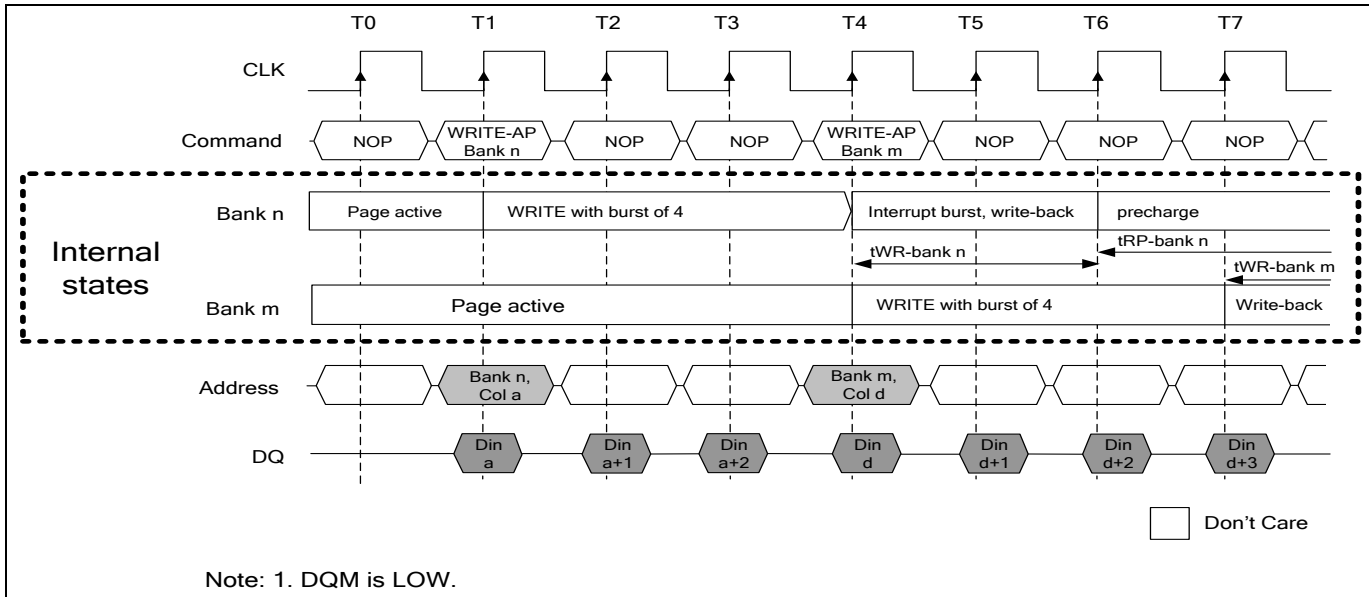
T0 T1 T2 T3 T4 T5 T6 T7

CLK

Command NOP WRITE-AP Bank n NOP NOP WRITE-AP Bank m NOP NOP NOP

Internal states

Bank n Page active WRITE with burst of 4 Interrupt burst, write-back precharge

tWR-bank n tRP-bank n tWR-bank m

Bank m Page active WRITE with burst of 4 Write-back

Address Bank n, Col a Bank m, Col d

DQ Din a Din a+1 Din a+2 Din d Din d+1 Din d+2 Din d+3

Don't Care

Note: 1. DQM is LOW.